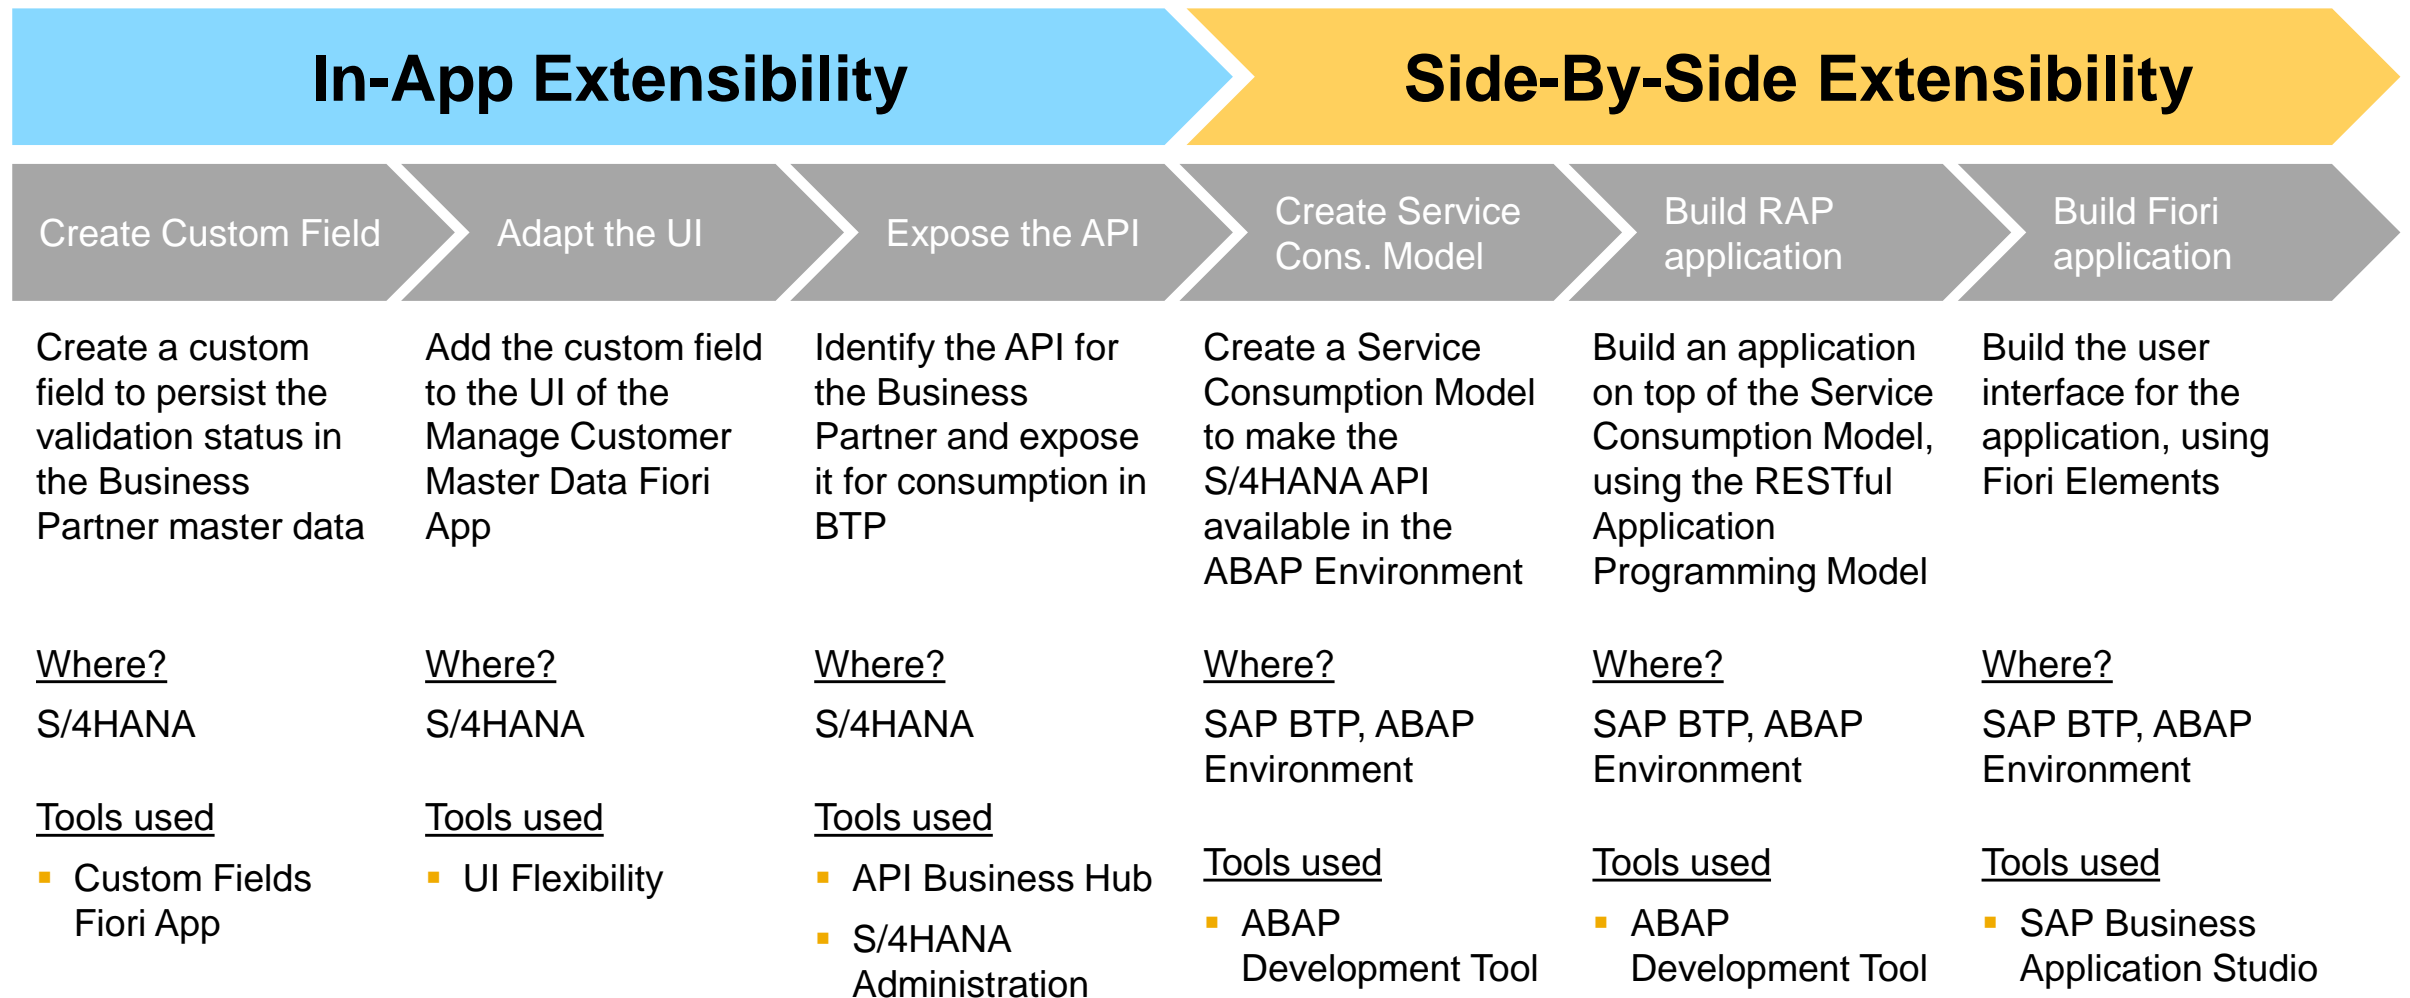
In-App Extensibility

Side-By-Side Extensibility

Create Custom Field

Create a custom field to persist the validation status in the Business Partner master data

Where?

S/4HANA

Tools used

- Custom Fields Fiori App

Adapt the UI

Add the custom field to the UI of the Manage Customer Master Data Fiori App

Where?

S/4HANA

Tools used

- UI Flexibility

Expose the API

Identify the API for the Business Partner and expose it for consumption in BTP

Where?

S/4HANA

Tools used

- API Business Hub
- S/4HANA Administration

Create Service Cons. Model

Create a Service Consumption Model to make the S/4HANA API available in the ABAP Environment

Where?

SAP BTP, ABAP Environment

Tools used

- ABAP Development Tool

Build RAP application

Build an application on top of the Service Consumption Model, using the RESTful Application Programming Model

Where?

SAP BTP, ABAP Environment

Tools used

- ABAP Development Tool

Build Fiori application

Build the user interface for the application, using Fiori Elements

Where?

SAP BTP, ABAP Environment

Tools used

- SAP Business Application Studio